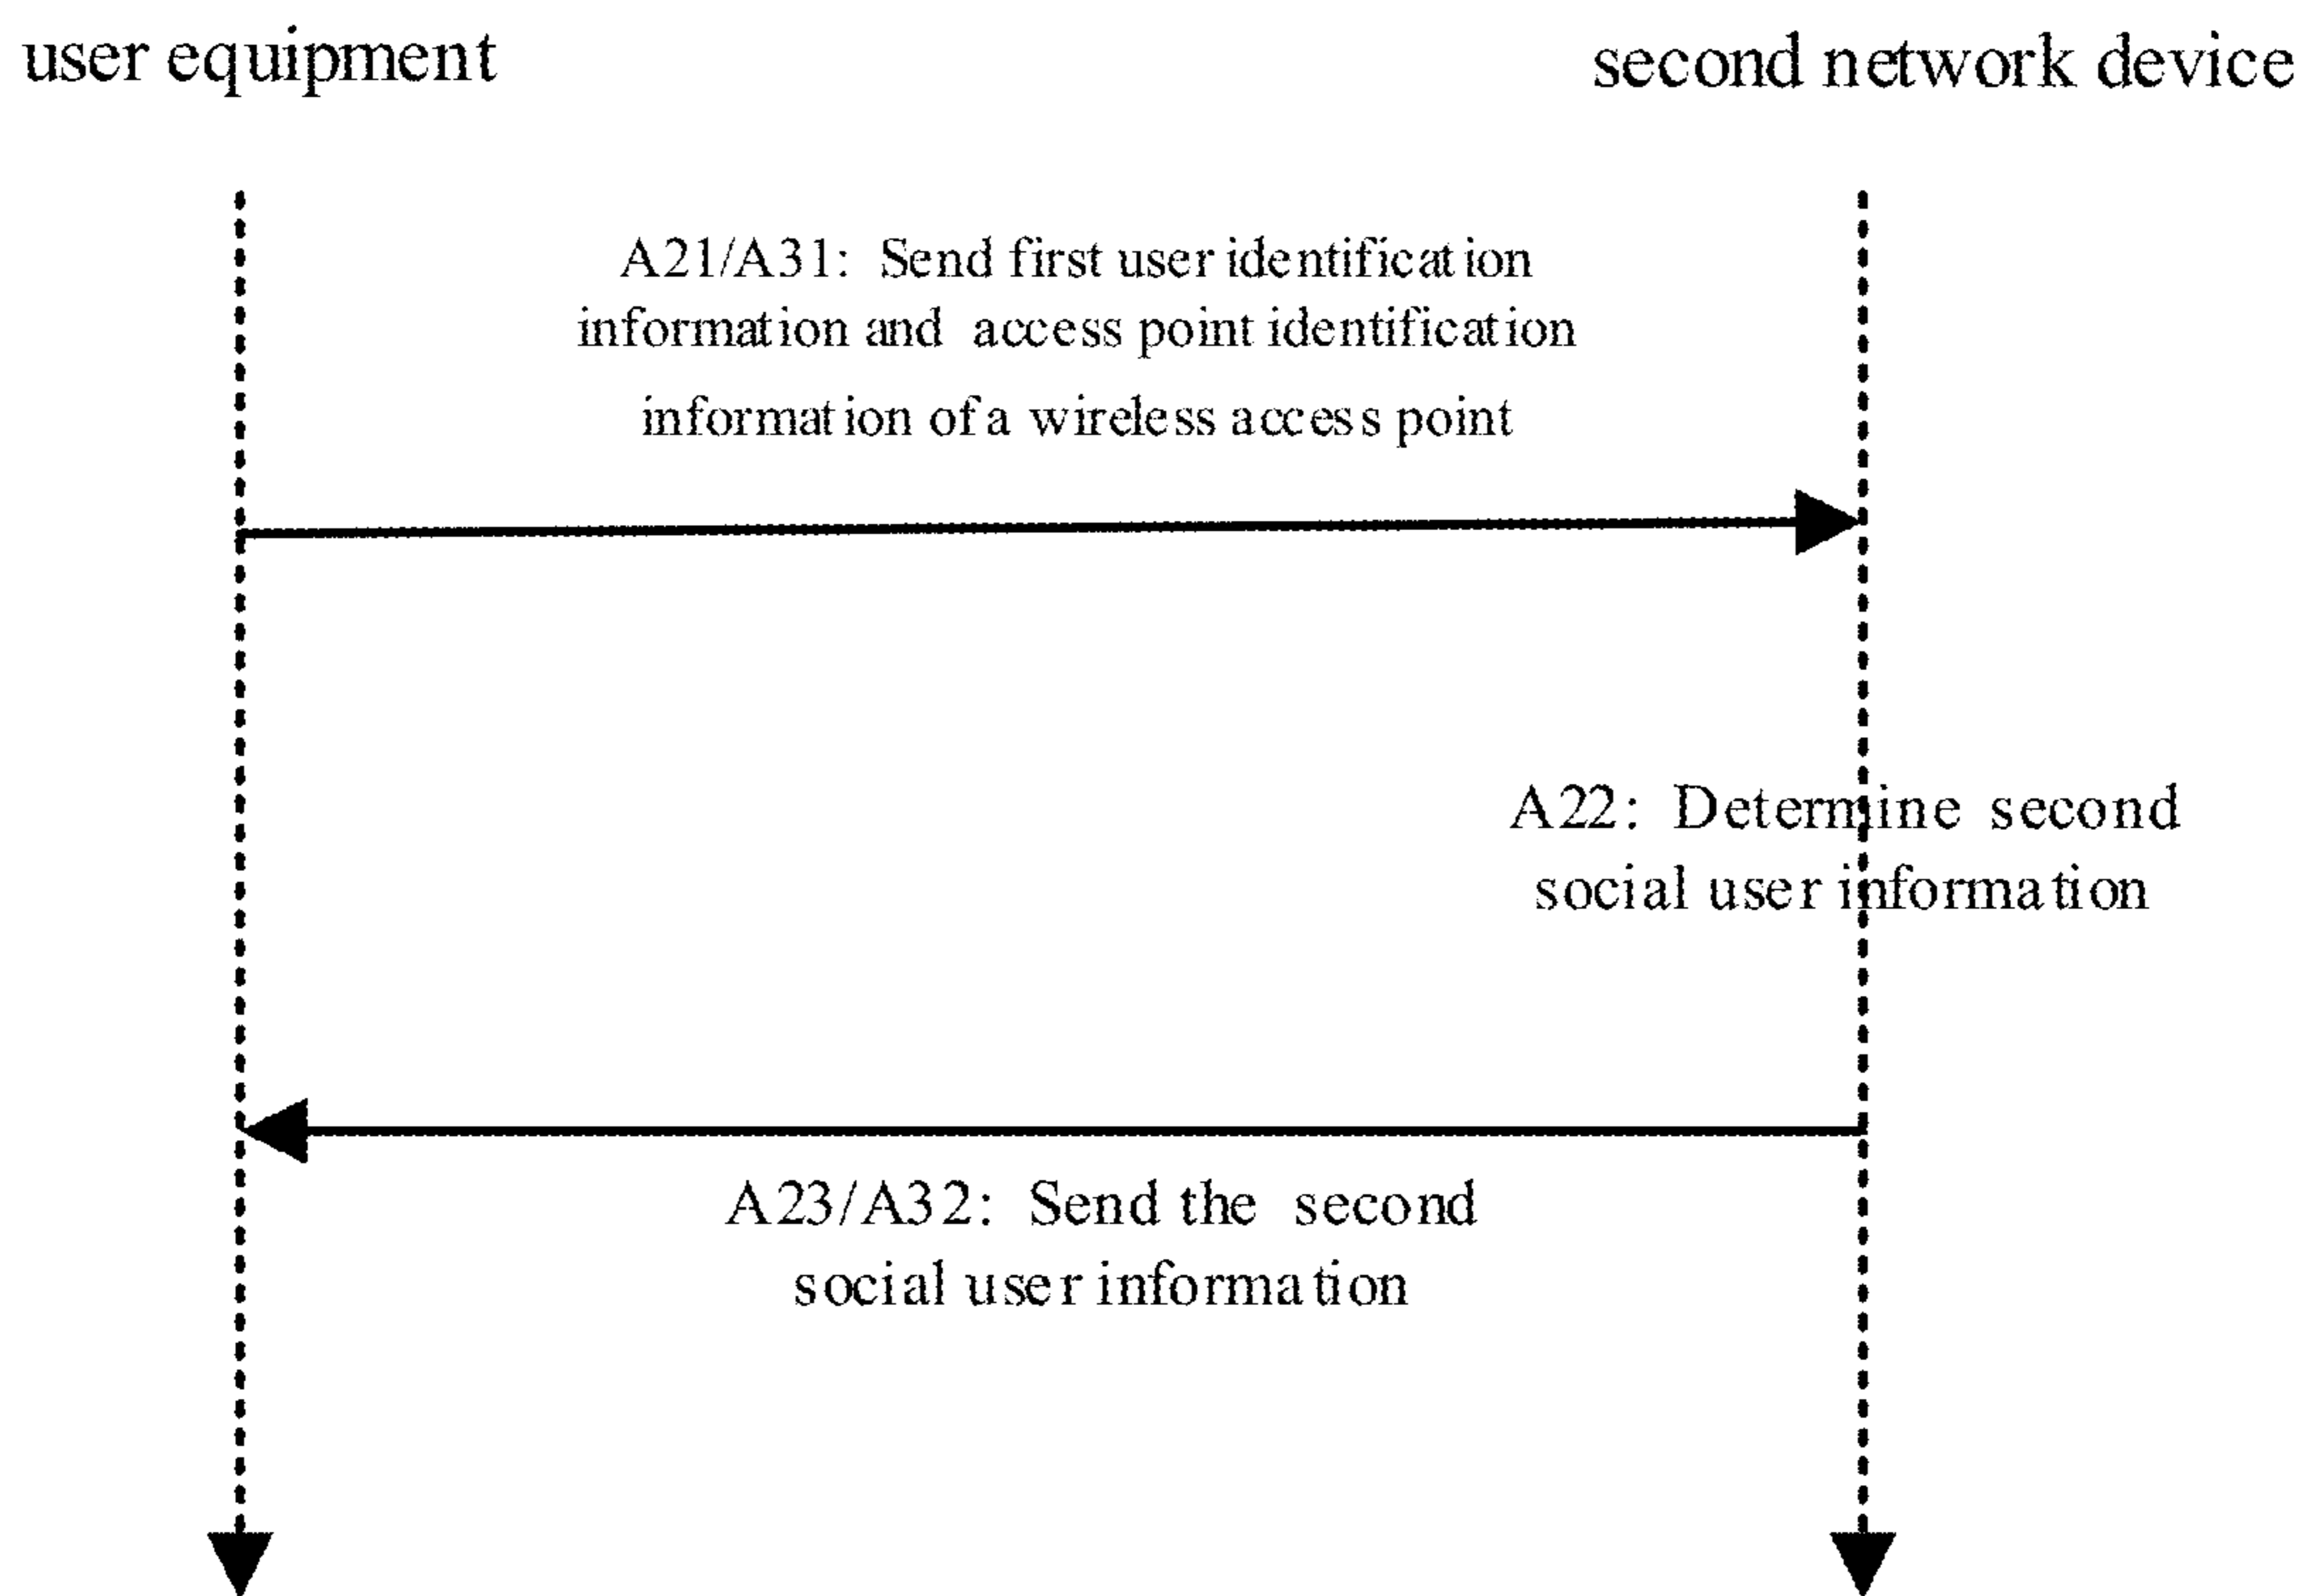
user equipment

second network device

A21/A31: Send first user identification information and access point identification information of a wireless access point

A22: Determine second social user information

A23/A32: Send the second social user information